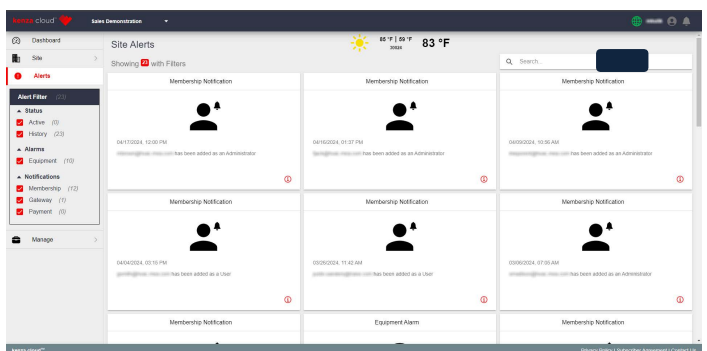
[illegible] cloud Sales Demonstration

Dashboard
Site
Alerts

Alert Filter (23)
Status
Active (0)
History (23)
Alarms
Equipment (10)
Notifications
Membership (12)
Gateway (1)
Payment (0)

Manage

Site Alerts
Showing 23 with Filters

86 °F | 69 °F
30026
83 °F

Search...

Membership Notification
04/17/2024, 12:00 PM
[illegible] has been added as an Administrator

Membership Notification
04/16/2024, 01:37 PM
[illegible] has been added as an Administrator

Membership Notification
04/09/2024, 10:56 AM
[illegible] has been added as an Administrator

Membership Notification
04/04/2024, 03:10 PM
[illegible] has been added as a User

Membership Notification
03/26/2024, 11:42 AM
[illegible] has been added as a User

Membership Notification
03/06/2024, 07:35 AM
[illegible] has been added as an Administrator

Membership Notification

Equipment Alarm

Membership Notification

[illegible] cloud
Privacy Policy | Subscriber Agreement | Contact Us